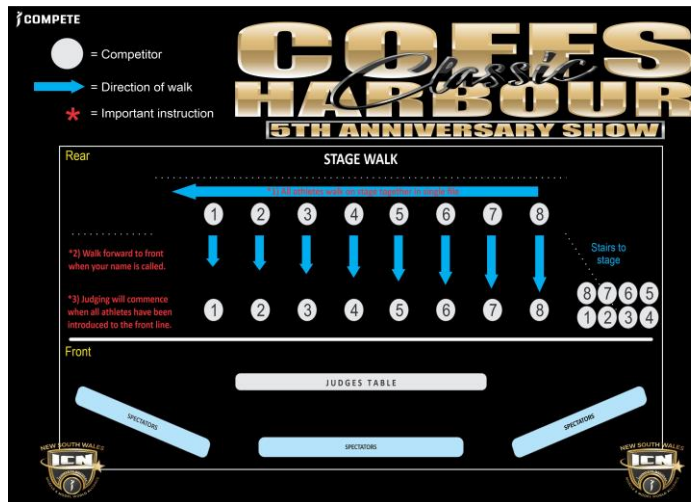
COMPETE

= Competitor

= Direction of walk

= Important instruction

COFFS Classic HARBOUR

5TH ANNIVERSARY SHOW

Rear

STAGE WALK

*1) All athletes walk on stage together in single file.

1 2 3 4 5 6 7 8

*2) Walk forward to front when your name is called.

Stairs to stage

8 7 6 5
1 2 3 4

*3) Judging will commence when all athletes have been introduced to the front line.

1 2 3 4 5 6 7 8

Front

JUDGES TABLE

SPECTATORS

SPECTATORS

SPECTATORS

NEW SOUTH WALES ICN

NEW SOUTH WALES ICN